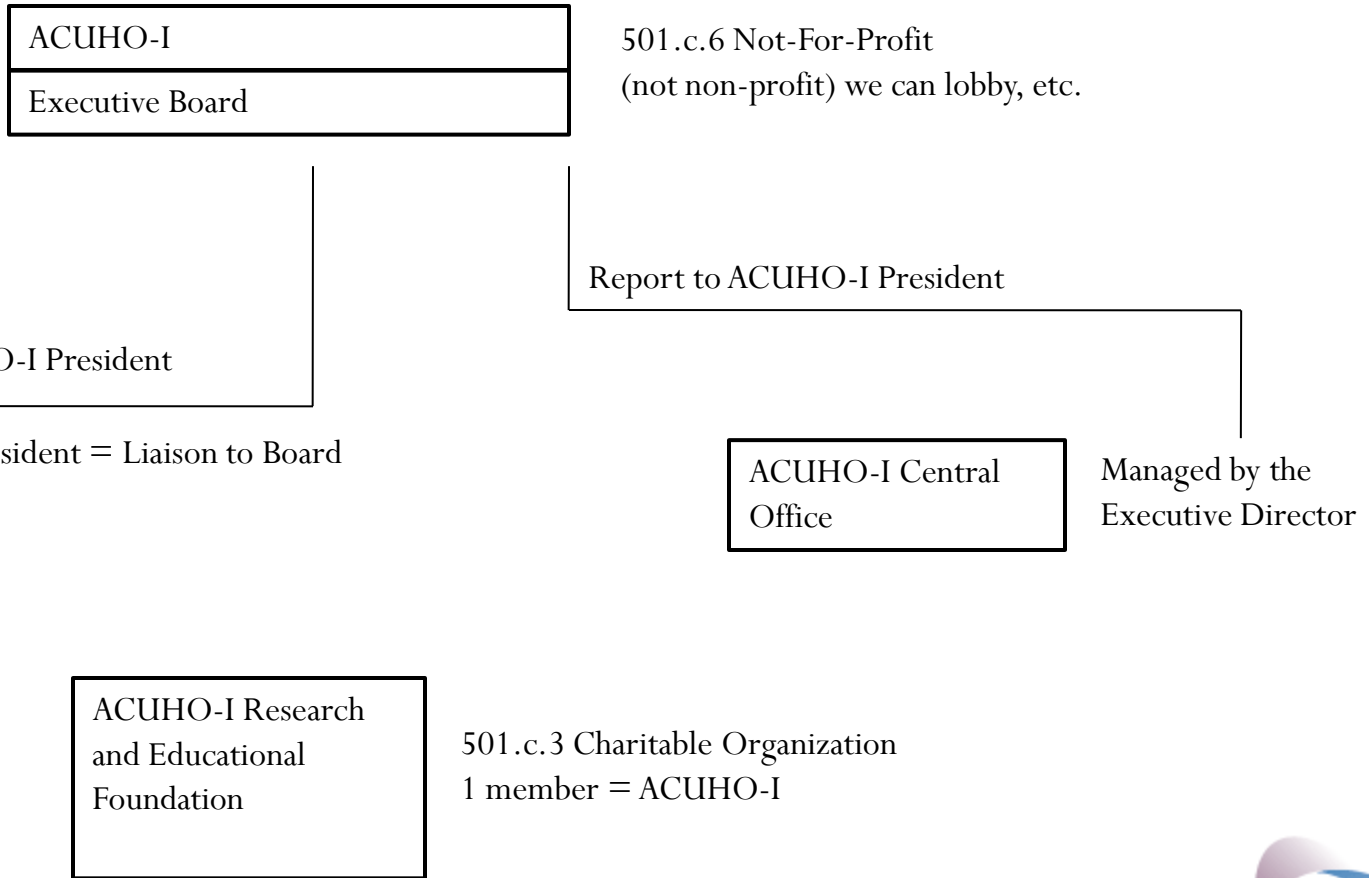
ACUHO-I

Executive Board

501.c.6 Not-For-Profit
(not non-profit) we can lobby, etc.

Report to ACUHO-I President

O-I President

sident = Liaison to Board

ACUHO-I Central Office

Managed by the Executive Director

ACUHO-I Research and Educational Foundation

501.c.3 Charitable Organization
1 member = ACUHO-I